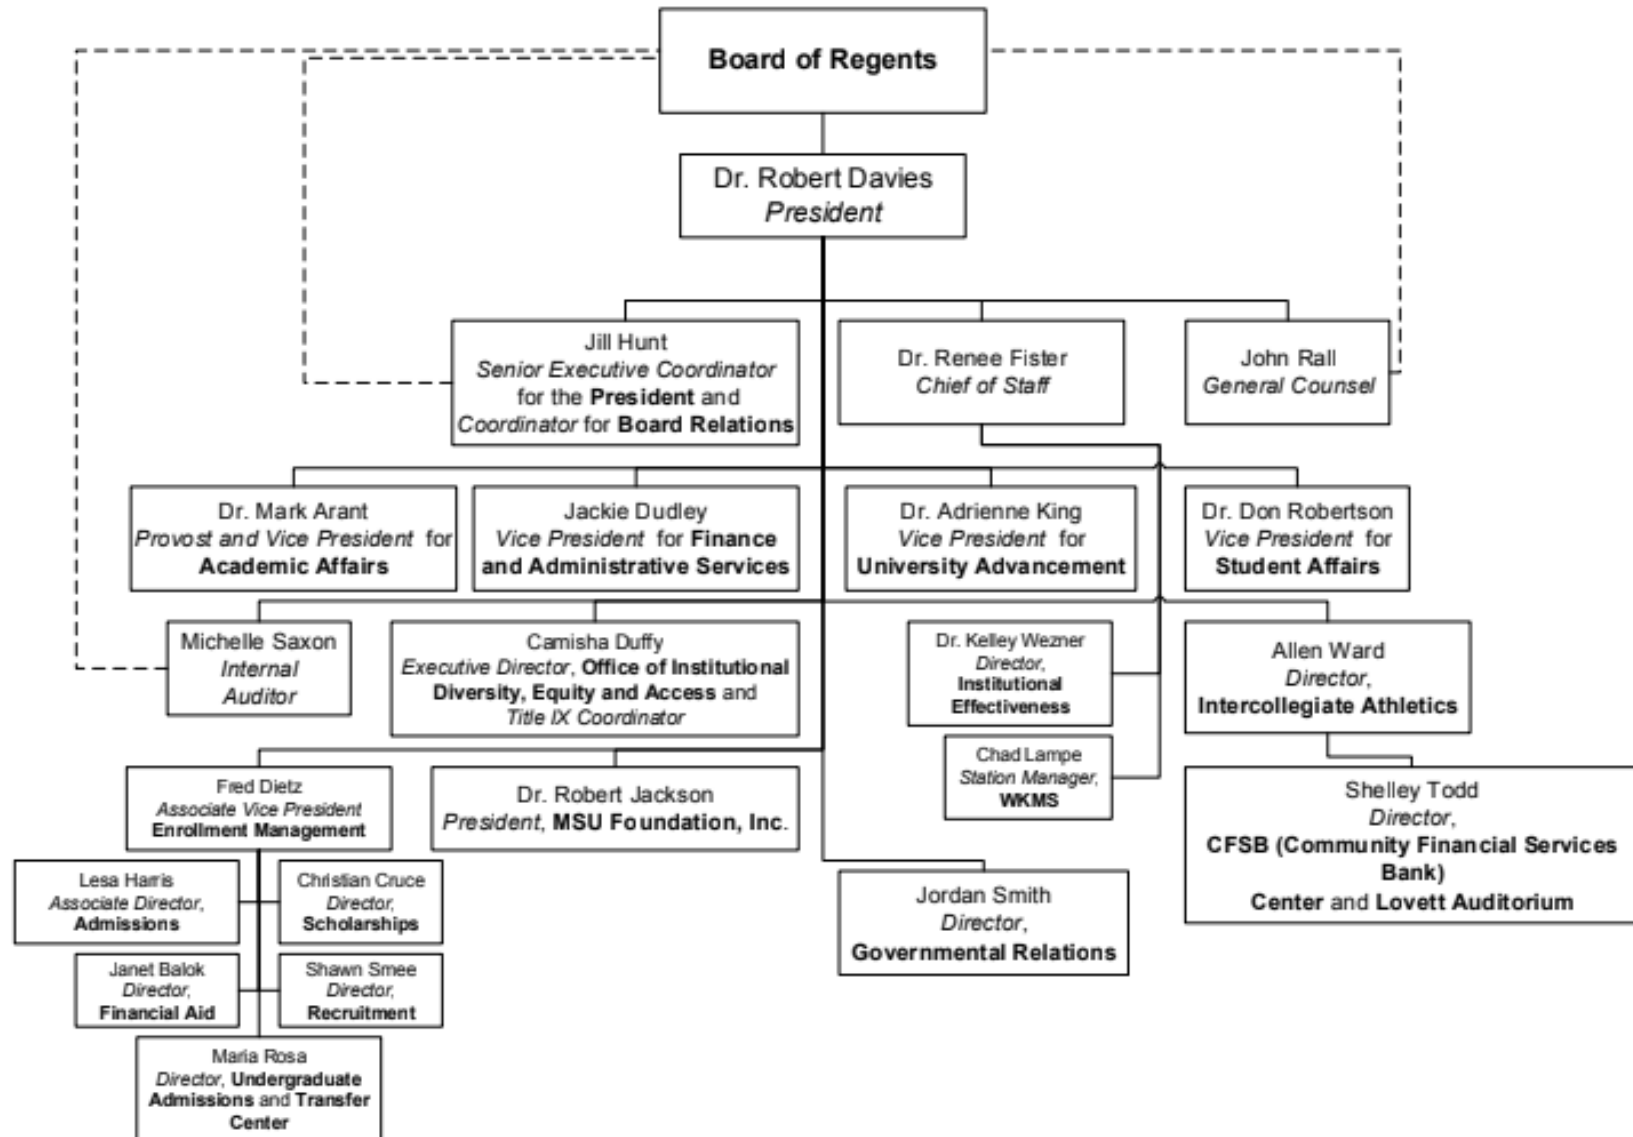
Board of Regents

Dr. Robert Davies
President

Jill Hunt
Senior Executive Coordinator for the President and Coordinator for Board Relations

Dr. Renee Fister
Chief of Staff

John Rall
General Counsel

Dr. Mark Arant
Provost and Vice President for Academic Affairs

Jackie Dudley
Vice President for Finance and Administrative Services

Dr. Adrienne King
Vice President for University Advancement

Dr. Don Robertson
Vice President for Student Affairs

Michelle Saxon
Internal Auditor

Camisha Duffy
Executive Director, Office of Institutional Diversity, Equity and Access and Title IX Coordinator

Dr. Kelley Wezner
Director, Institutional Effectiveness

Allen Ward
Director, Intercollegiate Athletics

Chad Lampe
Station Manager, WKMS

Fred Dietz
Associate Vice President Enrollment Management

Dr. Robert Jackson
President, MSU Foundation, Inc.

Shelley Todd
Director, CFSB (Community Financial Services Bank) Center and Lovett Auditorium

Lesa Harris
Associate Director, Admissions

Christian Cruce
Director, Scholarships

Jordan Smith
Director, Governmental Relations

Janet Balok
Director, Financial Aid

Shawn Smee
Director, Recruitment

Maria Rosa
Director, Undergraduate Admissions and Transfer Center